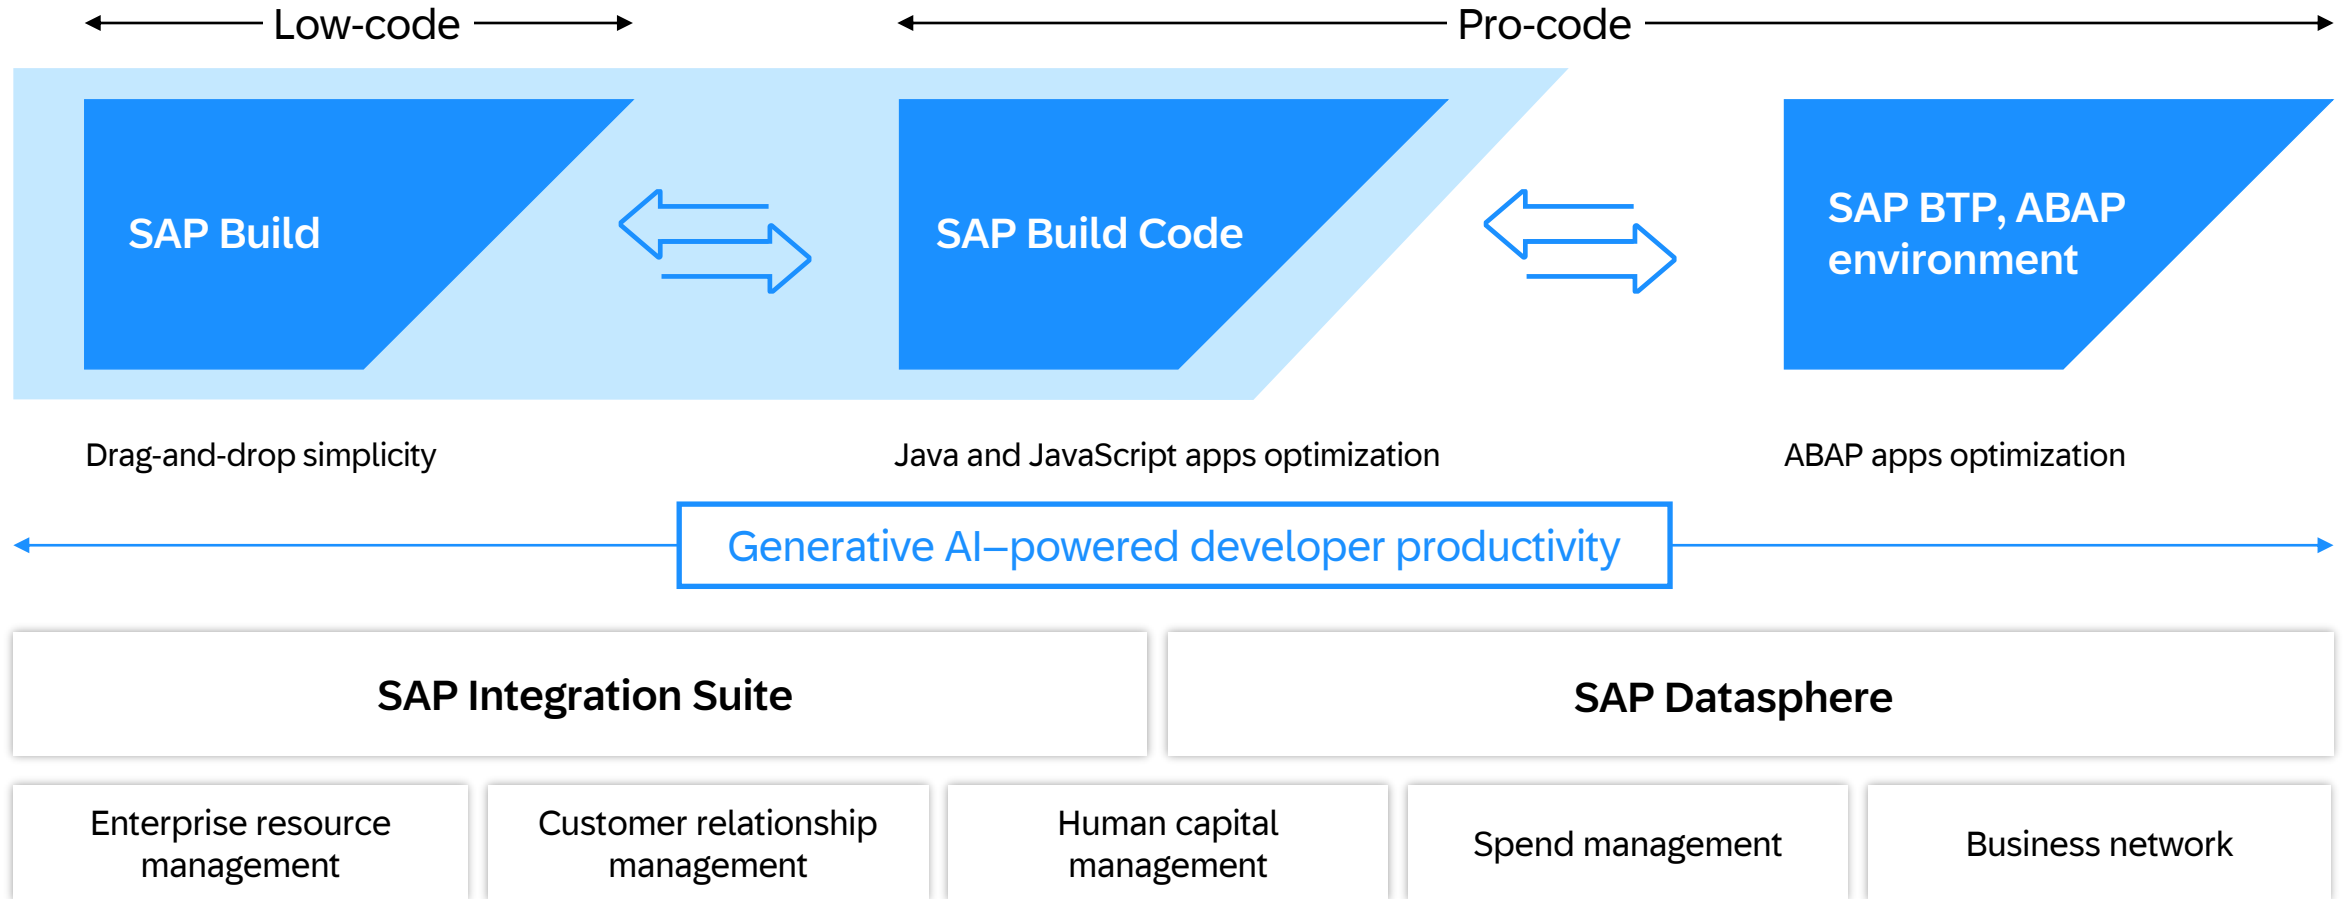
Low-code

Pro-code

SAP Build

SAP Build Code

SAP BTP, ABAP environment

Drag-and-drop simplicity

Java and JavaScript apps optimization

ABAP apps optimization

Generative AI–powered developer productivity

SAP Integration Suite

SAP Datasphere

Enterprise resource management

Customer relationship management

Human capital management

Spend management

Business network